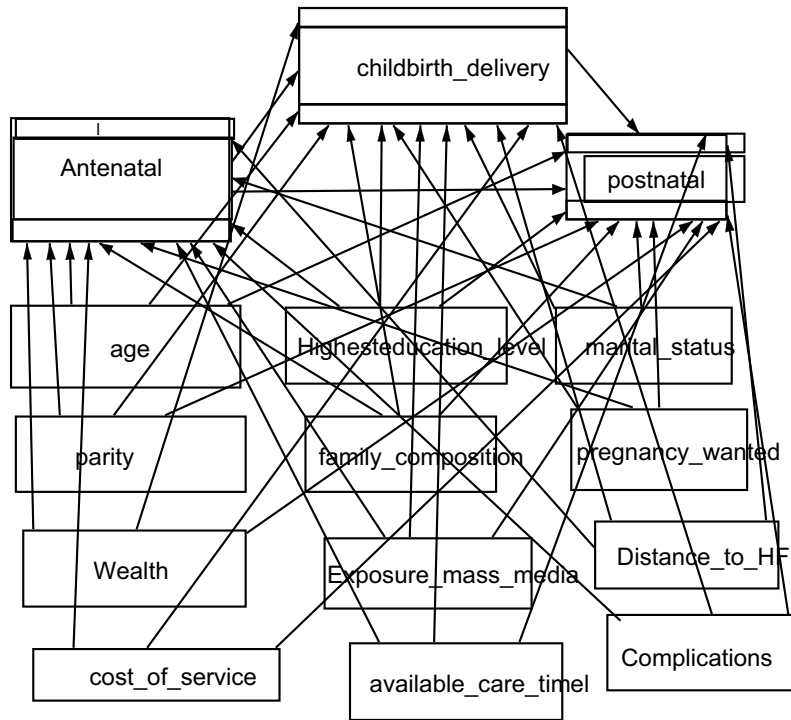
childbirth_delivery

Antenatal

postnatal

age

Highesteducation_level

marital_status

parity

family_composition

pregnancy_wanted

Wealth

Exposure_mass_media

Distance_to_HF

cost_of_service

available_care_timel

Complications